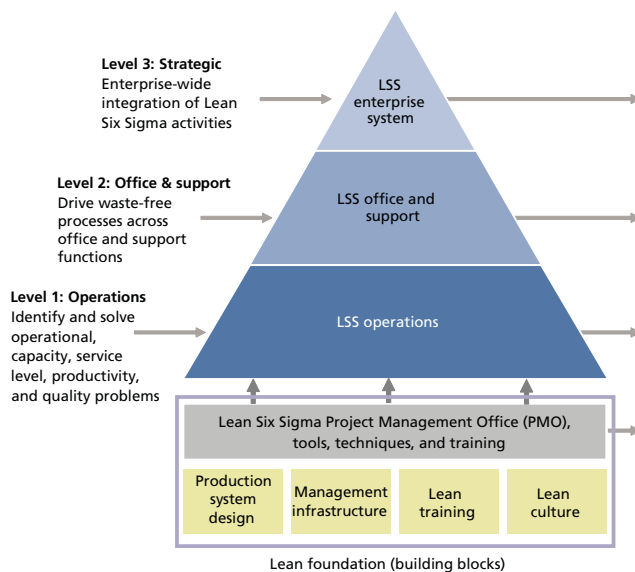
Level 3: Strategic
Enterprise-wide integration of Lean Six Sigma activities

LSS enterprise system

Level 2: Office & support
Drive waste-free processes across office and support functions

LSS office and support

Level 1: Operations
Identify and solve operational, capacity, service level, productivity, and quality problems

LSS operations

Lean Six Sigma Project Management Office (PMO), tools, techniques, and training

Production system design

Management infrastructure

Lean training

Lean culture

Lean foundation (building blocks)